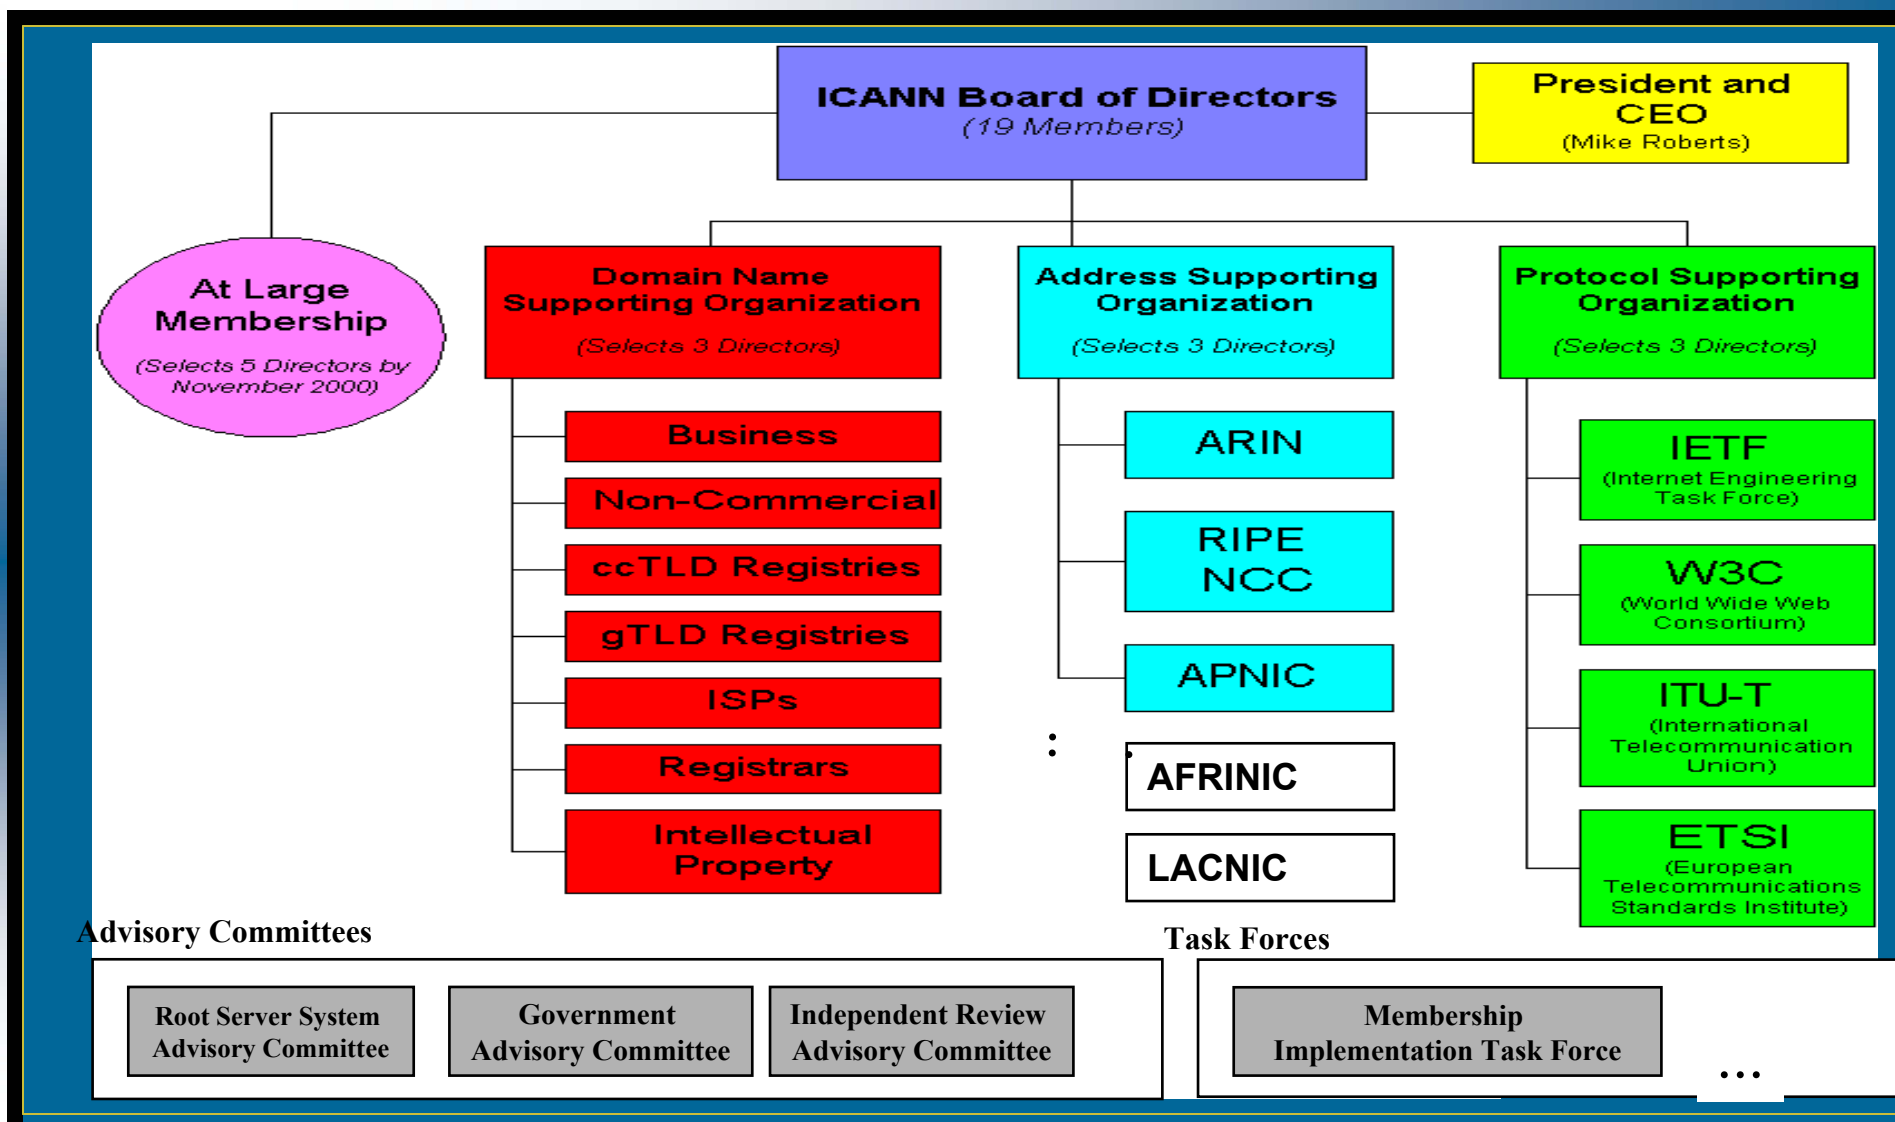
ICANN Board of Directors
(19 Members)

President and CEO
(Mike Roberts)

At Large Membership
(Selects 5 Directors by November 2000)

Domain Name Supporting Organization
(Selects 3 Directors)

Business

Non-Commercial

ccTLD Registries

gTLD Registries

ISPs

Registrars

Intellectual Property

Address Supporting Organization
(Selects 3 Directors)

ARIN

RIPE NCC

APNIC

:

AFRINIC

LACNIC

Protocol Supporting Organization
(Selects 3 Directors)

IETF
(Internet Engineering Task Force)

W3C
(World Wide Web Consortium)

ITU-T
(International Telecommunication Union)

ETSI
(European Telecommunications Standards Institute)

Advisory Committees

Root Server System Advisory Committee

Government Advisory Committee

Independent Review Advisory Committee

Task Forces

Membership Implementation Task Force

...